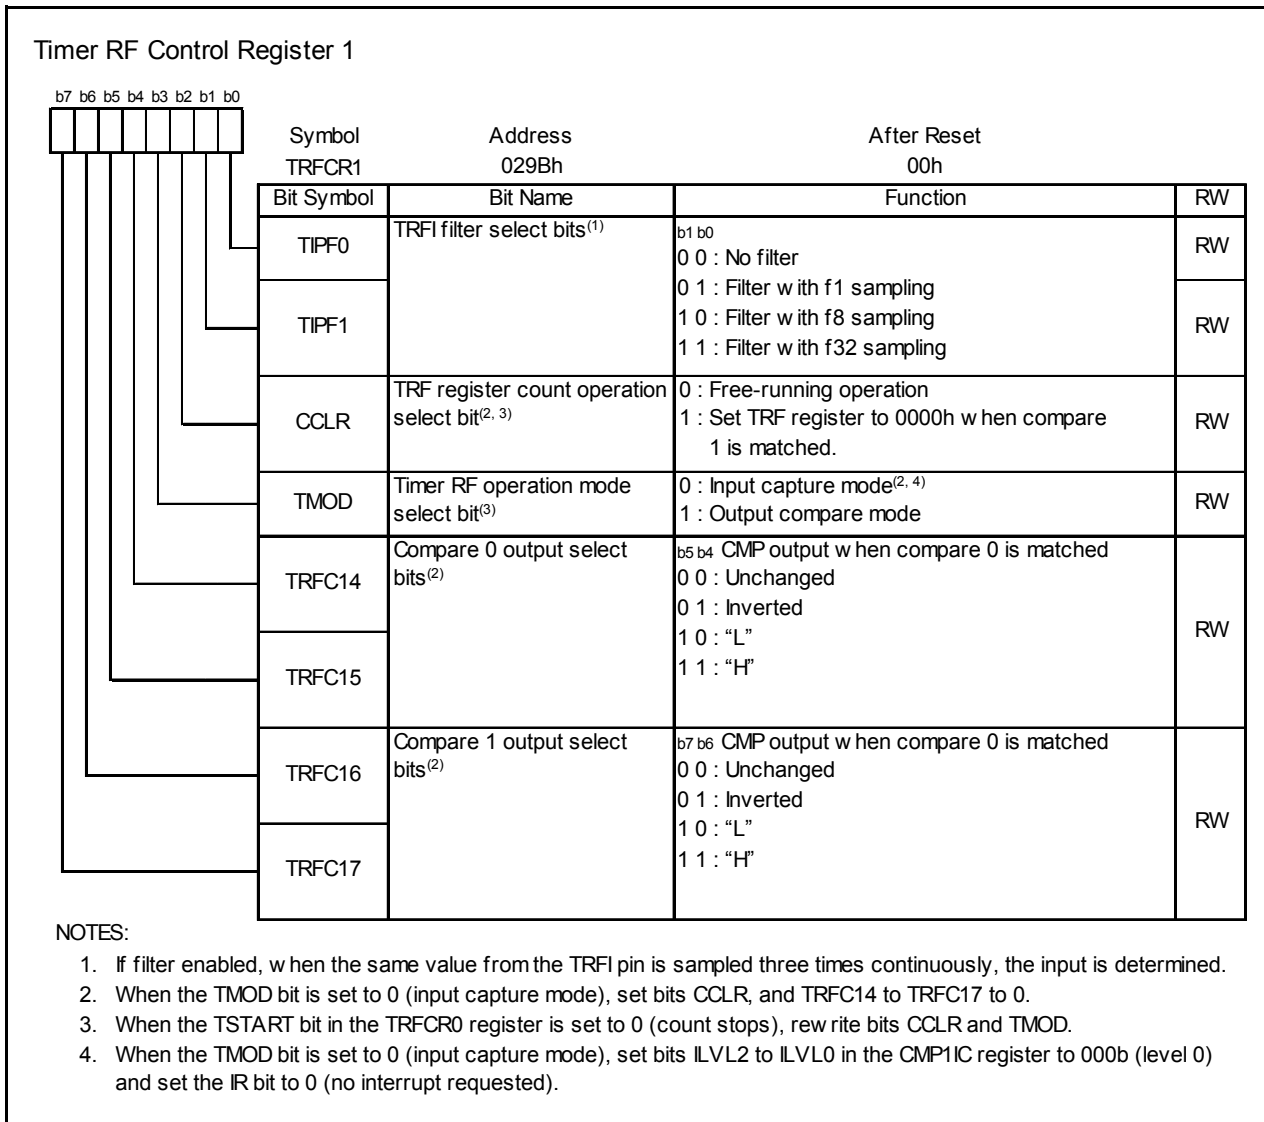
Timer RF Control Register 1

b7 b6 b5 b4 b3 b2 b1 b0

| Symbol | Address | After Reset |
|---|---|---|
| TRFCR1 | 029Bh | 00h |

| Bit Symbol | Bit Name | Function | RW |
|---|---|---|---|
| TIPF0 | TRFI filter select bits$^{(1)}$ | b1 b0<br>0 0 : No filter | RW |
| TIPF1 | | 0 1 : Filter w ith f1 sampling<br>1 0 : Filter w ith f8 sampling<br>1 1 : Filter w ith f32 sampling | RW |
| CCLR | TRF register count operation select bit$^{(2, 3)}$ | 0 : Free-running operation<br>1 : Set TRF register to 0000h w hen compare 1 is matched. | RW |
| TMOD | Timer RF operation mode select bit$^{(3)}$ | 0 : Input capture mode$^{(2, 4)}$<br>1 : Output compare mode | RW |
| TRFC14 | Compare 0 output select bits$^{(2)}$ | b5 b4 CMP output w hen compare 0 is matched<br>0 0 : Unchanged<br>0 1 : Inverted<br>1 0 : “L”<br>1 1 : “H” | RW |
| TRFC15 | | | |
| TRFC16 | Compare 1 output select bits$^{(2)}$ | b7 b6 CMP output w hen compare 0 is matched<br>0 0 : Unchanged<br>0 1 : Inverted<br>1 0 : “L”<br>1 1 : “H” | RW |
| TRFC17 | | | |

NOTES:
1. If filter enabled, w hen the same value from the TRFI pin is sampled three times continuously, the input is determined.
2. When the TMOD bit is set to 0 (input capture mode), set bits CCLR, and TRFC14 to TRFC17 to 0.
3. When the TSTART bit in the TRFCR0 register is set to 0 (count stops), rew rite bits CCLR and TMOD.
4. When the TMOD bit is set to 0 (input capture mode), set bits ILVL2 to ILVL0 in the CMP1IC register to 000b (level 0) and set the IR bit to 0 (no interrupt requested).